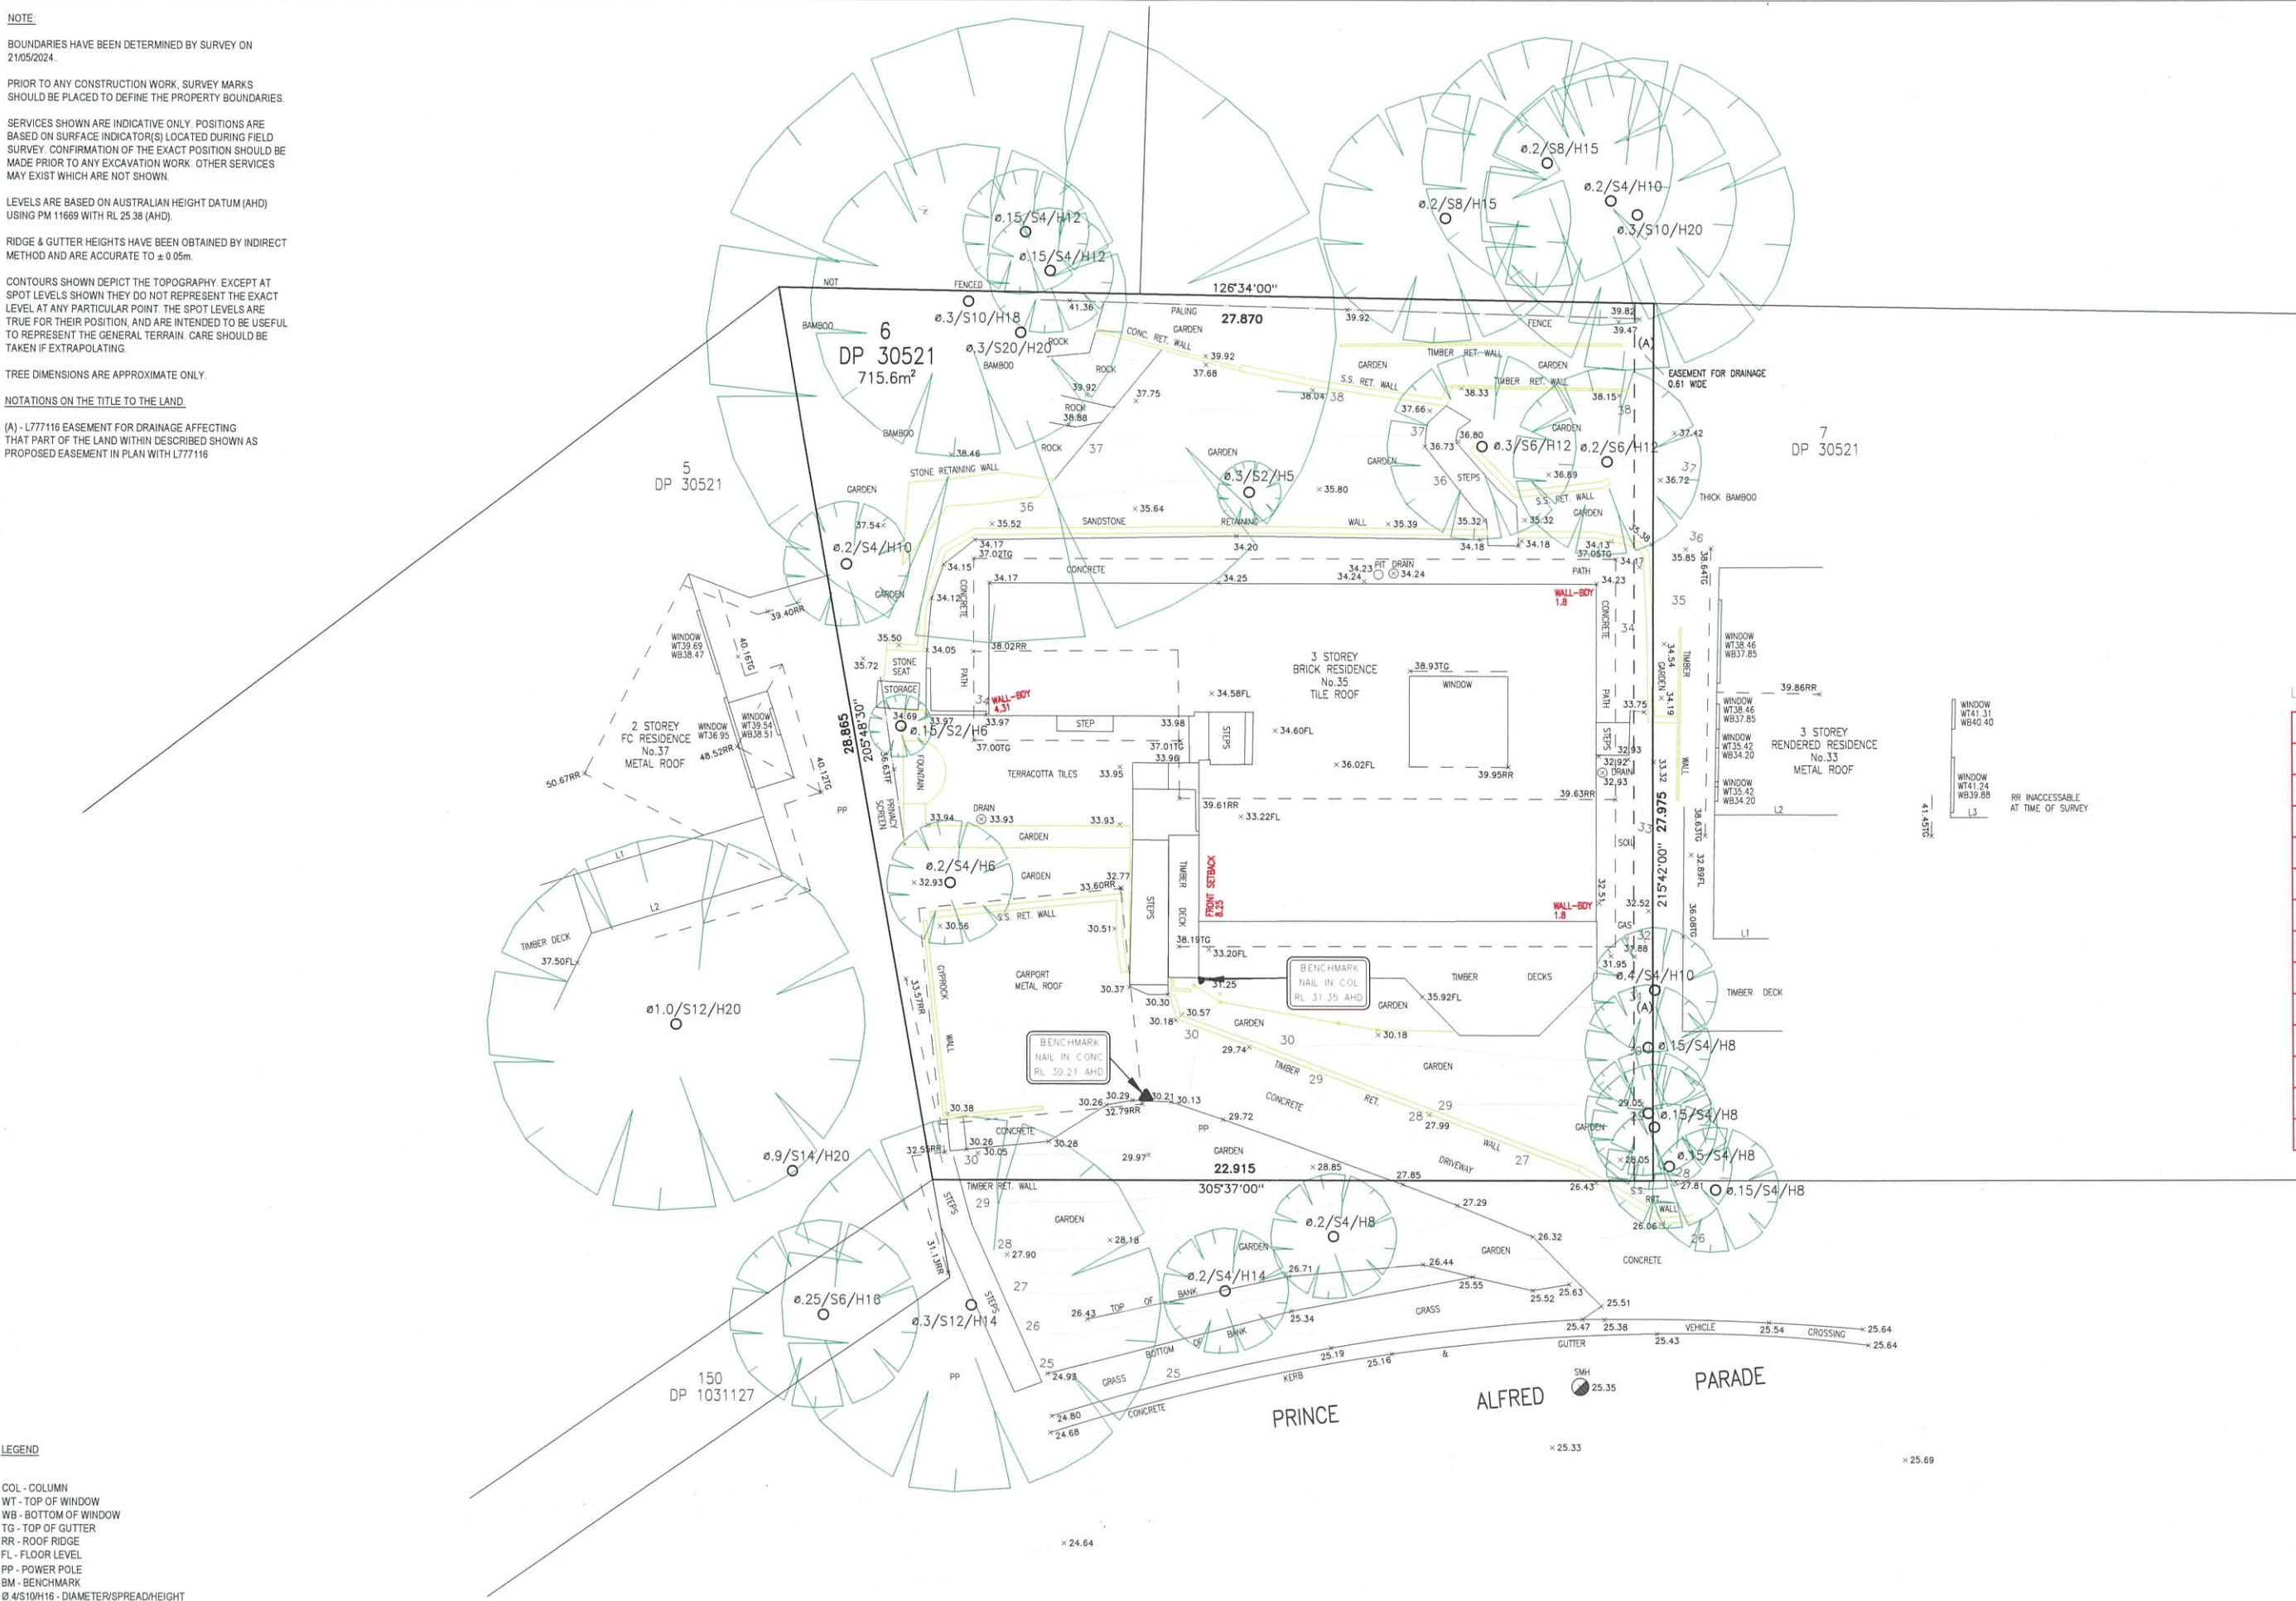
NOTE:

BOUNDARIES HAVE BEEN DETERMINED BY SURVEY ON 21/05/2024.

PRIOR TO ANY CONSTRUCTION WORK, SURVEY MARKS SHOULD BE PLACED TO DEFINE THE PROPERTY BOUNDARIES.

SERVICES SHOWN ARE INDICATIVE ONLY. POSITIONS ARE BASED ON SURFACE INDICATOR(S) LOCATED DURING FIELD SURVEY. CONFIRMATION OF THE EXACT POSITION SHOULD BE MADE PRIOR TO ANY EXCAVATION WORK. OTHER SERVICES MAY EXIST WHICH ARE NOT SHOWN.

LEVELS ARE BASED ON AUSTRALIAN HEIGHT DATUM (AHD) USING PM 11669 WITH RL 25.38 (AHD).

RIDGE & GUTTER HEIGHTS HAVE BEEN OBTAINED BY INDIRECT METHOD AND ARE ACCURATE TO ± 0.05m.

CONTOURS SHOWN DEPICT THE TOPOGRAPHY. EXCEPT AT SPOT LEVELS SHOWN THEY DO NOT REPRESENT THE EXACT LEVEL AT ANY PARTICULAR POINT. THE SPOT LEVELS ARE TRUE FOR THEIR POSITION, AND ARE INTENDED TO BE USEFUL TO REPRESENT THE GENERAL TERRAIN. CARE SHOULD BE TAKEN IF EXTRAPOLATING.

TREE DIMENSIONS ARE APPROXIMATE ONLY.

NOTATIONS ON THE TITLE TO THE LAND.

(A) - L777116 EASEMENT FOR DRAINAGE AFFECTING THAT PART OF THE LAND WITHIN DESCRIBED SHOWN AS PROPOSED EASEMENT IN PLAN WITH L777116

ø.15/S4/H12
ø.15/S4/H12
ø.2/S8/H15
ø.2/S4/H10
ø.2/S8/H15
ø.3/S10/H20
NOT FENCED
126°34'00"
6
DP 30521
715.6m²
ø.3/S10/H18
ø.3/S20/H20
BAMBOO
PALING 27.870 FENCE
CONC. RET. WALL
GARDEN
ROCK
TIMBER RET. WALL
S.S. RET. WALL
EASEMENT FOR DRAINAGE 0.61 WIDE
7
DP 30521
5
DP 30521
ø.3/S6/H12
ø.2/S6/H12
ø.3/S2/H5
STONE RETAINING WALL
SANDSTONE RETAINING WALL
THICK BAMBOO
ø.2/S4/H10
CONCRETE
PIT DRAIN
PATH
WALL-BDY 1.8
3 STOREY BRICK RESIDENCE No.35 TILE ROOF
WINDOW
2 STOREY FC RESIDENCE No.37 METAL ROOF
WINDOW WT39.69 WB38.47
WINDOW WT36.95 WB38.51
WINDOW WT39.54 WB38.51
STONE SEAT
STORAGE
WALL-BDY 4.31
28.865
205°48'30"
ø.15/S2/H6
STEP
STEPS
TERRACOTTA TILES
FOUNTAIN
PRIVACY SCREEN
DRAIN
GARDEN
ø.2/S4/H6
S.S. RET. WALL
TIMBER DECK
FRONT SETBACK 8.25
WALL-BDY 1.8
3 STOREY RENDERED RESIDENCE No.33 METAL ROOF
WINDOW WT38.46 WB37.85
WINDOW WT35.42 WB34.20
WINDOW WT35.42 WB34.20
WINDOW WT41.24 WB39.88
WINDOW WT41.31 WB40.40
RR INACCESSABLE AT TIME OF SURVEY
215°42'00"
27.975
ø.4/S4/H10
TIMBER DECK
ø1.0/S12/H20
CARPORT METAL ROOF
CYPROCK WALL
BENCHMARK NAIL IN COL RL 31.35 AHD
BENCHMARK NAIL IN CONC RL 30.21 AHD
TIMBER DECKS
TIMBER CONCRETE RET. WALL
ø.15/S4/H8
ø.15/S4/H8
ø.15/S4/H8
ø.15/S4/H8
ø.9/S14/H20
22.915
305°37'00"
TIMBER RET. WALL
DRIVEWAY
ø.2/S4/H8
ø.2/S4/H14
ø.25/S6/H16
ø.3/S12/H14
STEPS
TOP OF BANK
BOTTOM OF BANK
GRASS
KERB & GUTTER
VEHICLE CROSSING
SMH 25.35
150
DP 1031127
PRINCE ALFRED PARADE
CONCRETE
PP

LEGEND

COL - COLUMN
WT - TOP OF WINDOW
WB - BOTTOM OF WINDOW
TG - TOP OF GUTTER
RR - ROOF RIDGE
FL - FLOOR LEVEL
PP - POWER POLE
BM - BENCHMARK
Ø.4/S10/H16 - DIAMETER/SPREAD/HEIGHT